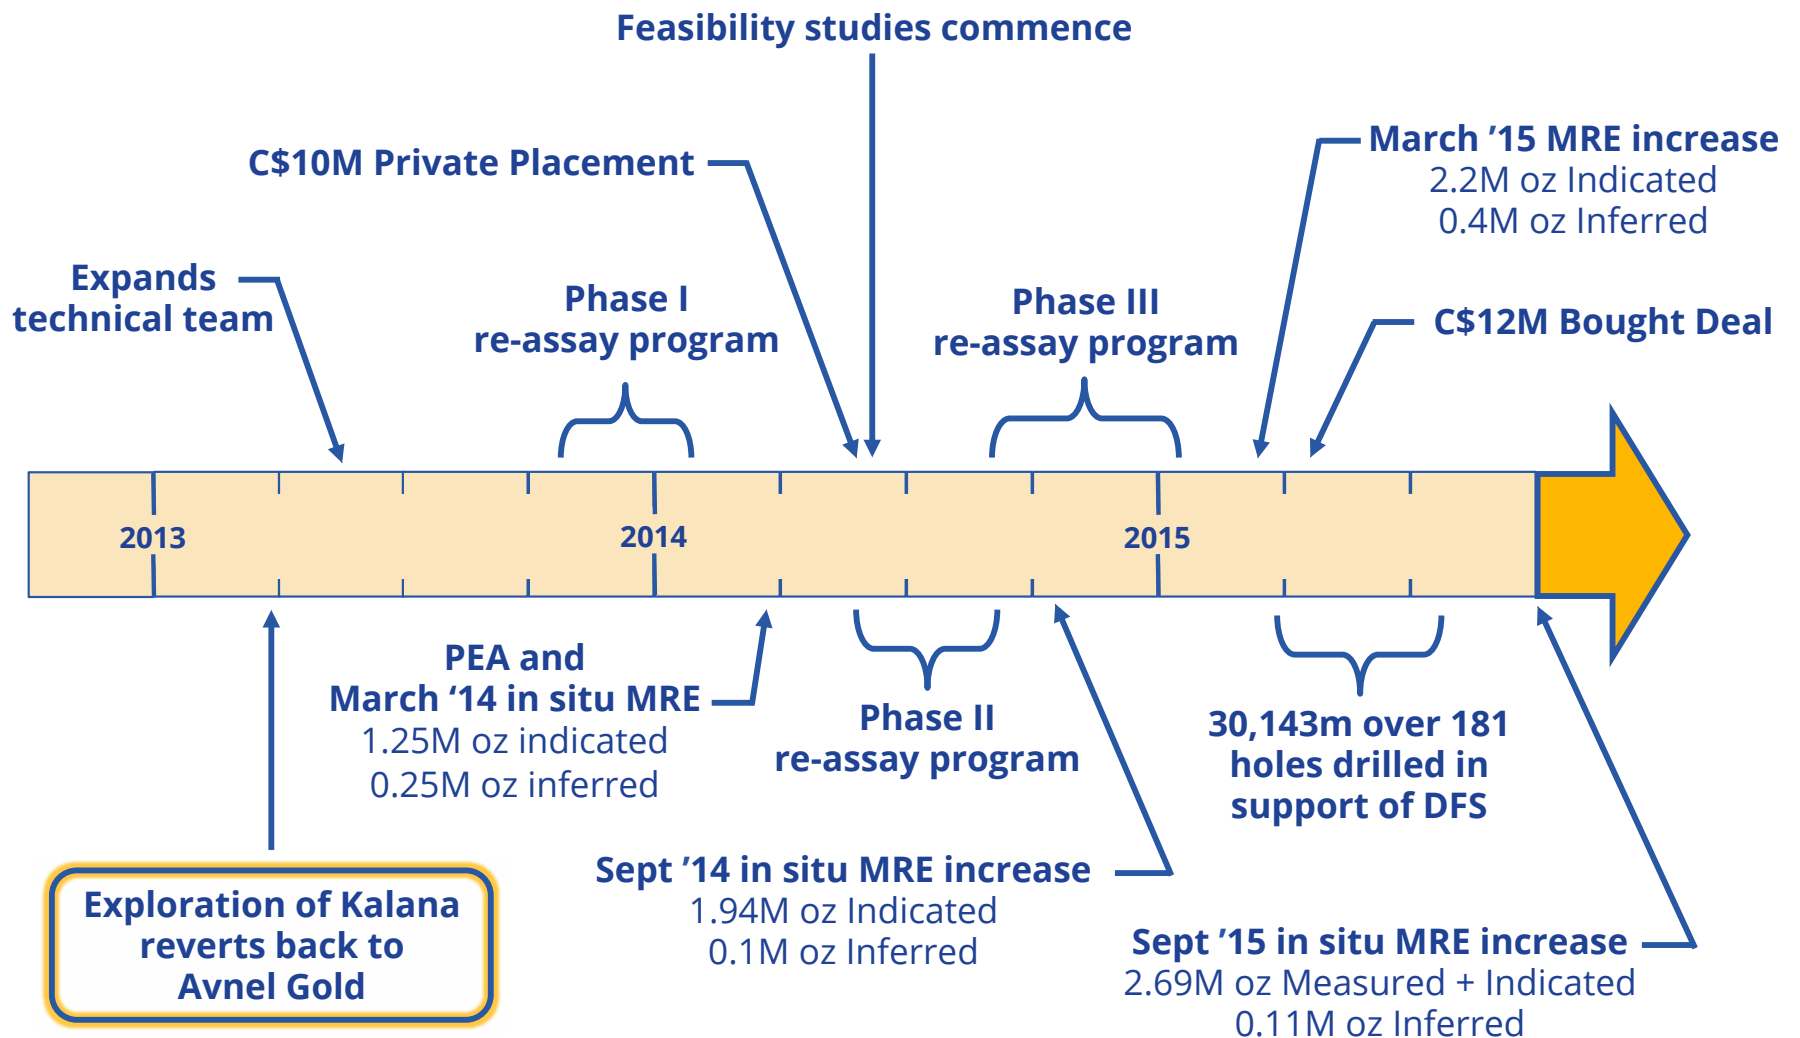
Feasibility studies commence

C$10M Private Placement

March ’15 MRE increase
2.2M oz Indicated
0.4M oz Inferred

Expands technical team

Phase I re-assay program

Phase III re-assay program

C$12M Bought Deal

2013

2014

2015

PEA and March ‘14 in situ MRE
1.25M oz indicated
0.25M oz inferred

Phase II re-assay program

30,143m over 181 holes drilled in support of DFS

Exploration of Kalana reverts back to Avnel Gold

Sept ’14 in situ MRE increase
1.94M oz Indicated
0.1M oz Inferred

Sept ’15 in situ MRE increase
2.69M oz Measured + Indicated
0.11M oz Inferred